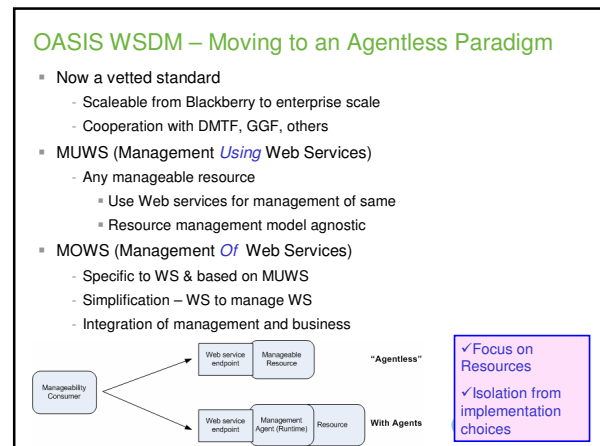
OASIS WSDM – Moving to an Agentless Paradigm

Now a vetted standard

- Scaleable from Blackberry to enterprise scale
- Cooperation with DMTF, GGF, others

MUWS (Management *Using* Web Services)

- Any manageable resource
  - Use Web services for management of same
  - Resource management model agnostic

MOWS (Management *Of* Web Services)

- Specific to WS & based on MUWS
- Simplification – WS to manage WS
- Integration of management and business

Manageability Consumer

Web service endpoint

Manageable Resource

"Agentless"

Web service endpoint

Management Agent (Runtime)

Resource

With Agents

✓Focus on Resources

✓Isolation from implementation choices